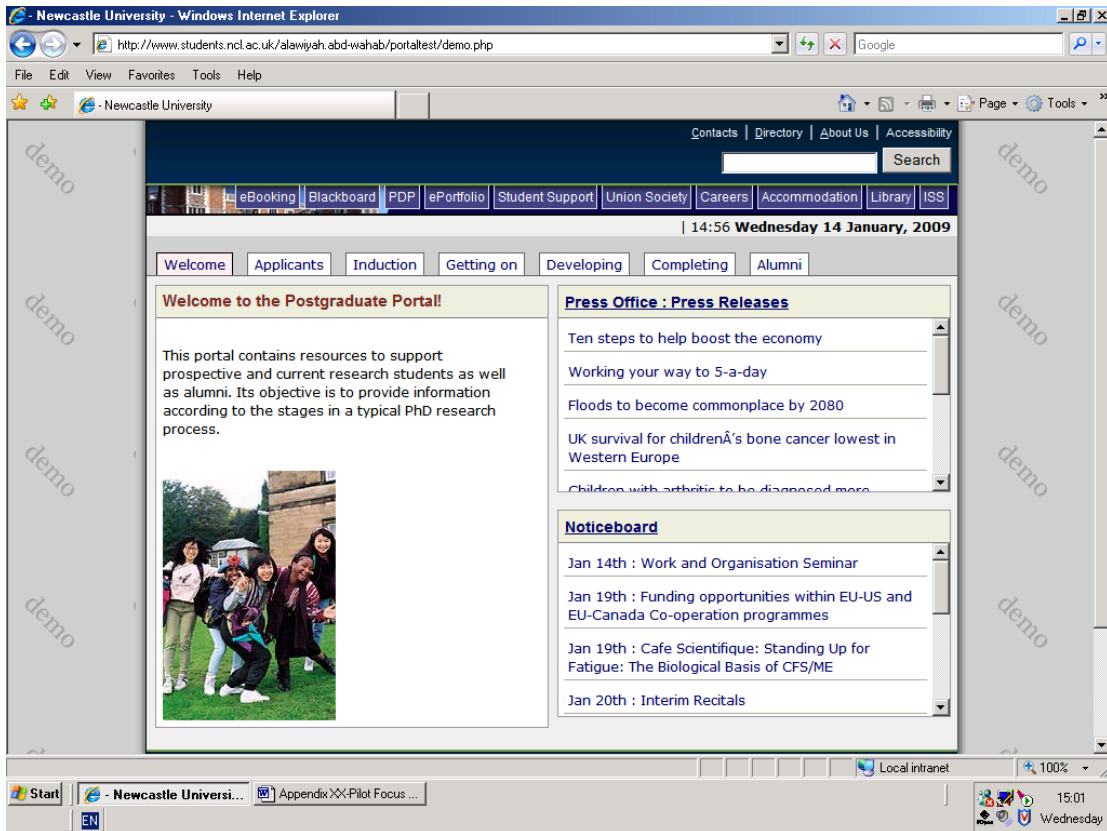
- Newcastle University - Windows Internet Explorer

http://www.students.ncl.ac.uk/alawiyah.abd-wahab/portaltest/demo.php

Google

File Edit View Favorites Tools Help

- Newcastle University

Page Tools

demo demo demo demo demo demo demo demo

Contacts | Directory | About Us | Accessibility

Search

eBooking Blackboard PDP ePortfolio Student Support Union Society Careers Accommodation Library ISS

| 14:56 Wednesday 14 January, 2009

Welcome Applicants Induction Getting on Developing Completing Alumni

Welcome to the Postgraduate Portal!

This portal contains resources to support prospective and current research students as well as alumni. Its objective is to provide information according to the stages in a typical PhD research process.

Press Office : Press Releases

Ten steps to help boost the economy

Working your way to 5-a-day

Floods to become commonplace by 2080

UK survival for childrenÂ's bone cancer lowest in Western Europe

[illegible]

Noticeboard

Jan 14th : Work and Organisation Seminar

Jan 19th : Funding opportunities within EU-US and EU-Canada Co-operation programmes

Jan 19th : Cafe Scientifique: Standing Up for Fatigue: The Biological Basis of CFS/ME

Jan 20th : Interim Recitals

Local intranet 100%

Start - Newcastle Universi... Appendix XX-Pilot Focus ...

EN

15:01 Wednesday